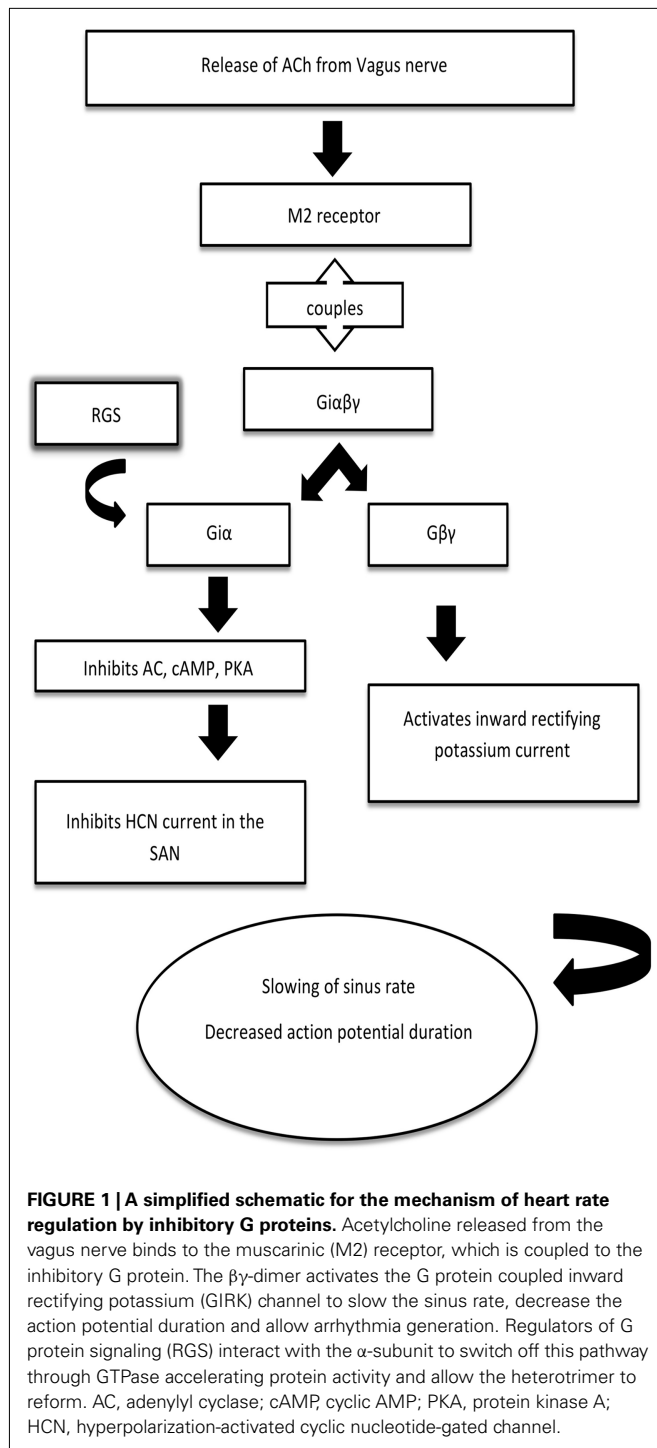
Release of ACh from Vagus nerve

M2 receptor

couples

Giαβγ

RGS

Giα

Gβγ

Inhibits AC, cAMP, PKA

Activates inward rectifying potassium current

Inhibits HCN current in the SAN

Slowing of sinus rate

Decreased action potential duration

**FIGURE 1 | A simplified schematic for the mechanism of heart rate regulation by inhibitory G proteins.** Acetylcholine released from the vagus nerve binds to the muscarinic (M2) receptor, which is coupled to the inhibitory G protein. The βγ-dimer activates the G protein coupled inward rectifying potassium (GIRK) channel to slow the sinus rate, decrease the action potential duration and allow arrhythmia generation. Regulators of G protein signaling (RGS) interact with the α-subunit to switch off this pathway through GTPase accelerating protein activity and allow the heterotrimer to reform. AC, adenylyl cyclase; cAMP, cyclic AMP; PKA, protein kinase A; HCN, hyperpolarization-activated cyclic nucleotide-gated channel.